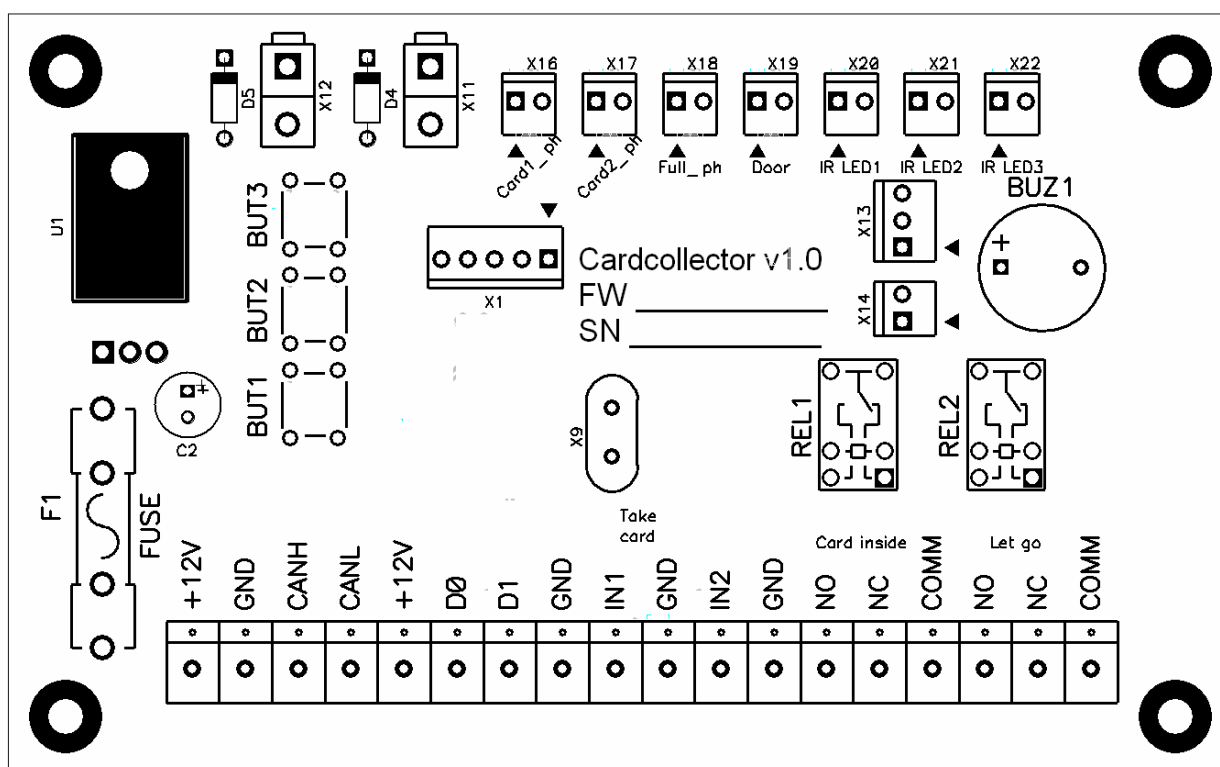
D5
X12
D4
X11
X16
X17
X18
X19
X20
X21
X22
Card1_ph
Card2_ph
Full_ph
Door
IR LED1
IR LED2
IR LED3
U1
BUT3
BUT2
BUT1
X13
BUZ1
+
X1
Cardcollector v1.0
FW
SN
X14
C2
X9
REL1
REL2
F1
FUSE
Take card
Card inside
Let go
+12V
GND
CANH
CANL
+12V
D0
D1
GND
IN1
GND
IN2
GND
NO
NC
COMM
NO
NC
COMM